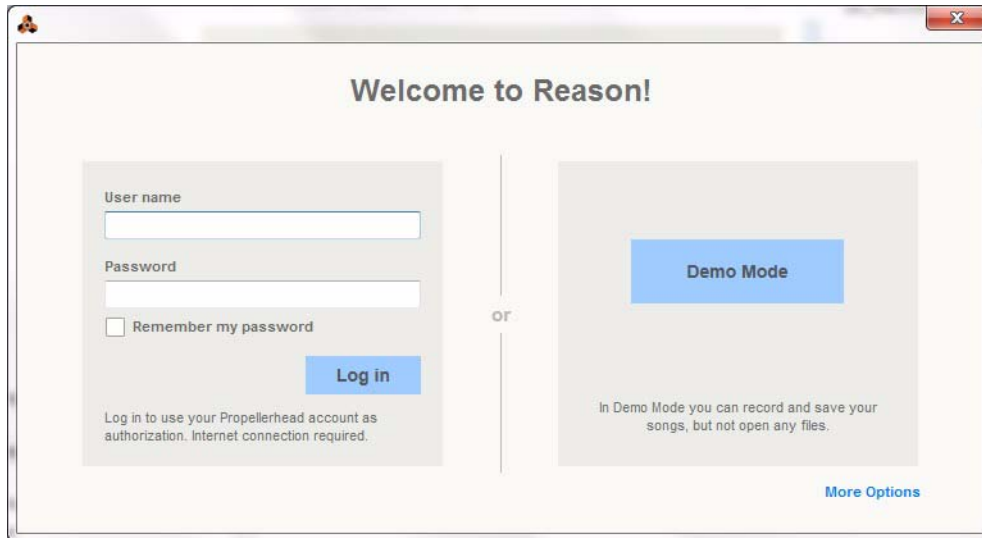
Welcome to Reason!

User name

Password

Remember my password

Log in

Log in to use your Propellerhead account as authorization. Internet connection required.

or

Demo Mode

In Demo Mode you can record and save your songs, but not open any files.

More Options